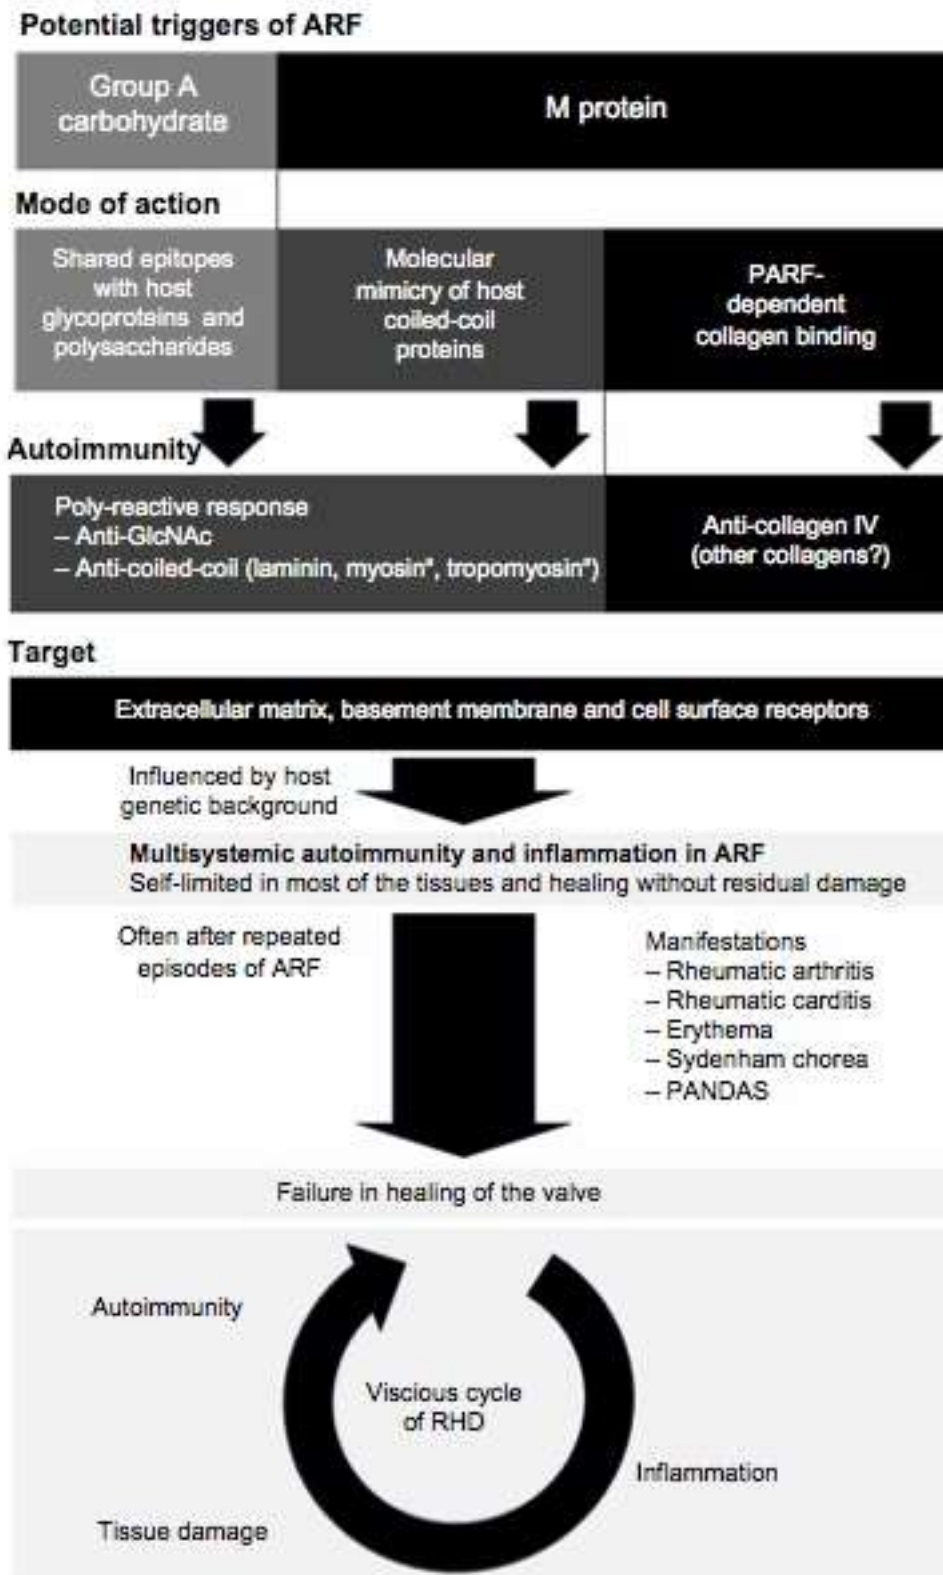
Potential triggers of ARF

Group A carbohydrate

M protein

Mode of action

Shared epitopes with host glycoproteins and polysaccharides

Molecular mimicry of host coiled-coil proteins

PARF-dependent collagen binding

Autoimmunity

Poly-reactive response
– Anti-GlcNAc
– Anti-coiled-coil (laminin, myosin*, tropomyosin*)

Anti-collagen IV (other collagens?)

Target

Extracellular matrix, basement membrane and cell surface receptors

Influenced by host genetic background

Multisystemic autoimmunity and inflammation in ARF
Self-limited in most of the tissues and healing without residual damage

Often after repeated episodes of ARF

Manifestations
– Rheumatic arthritis
– Rheumatic carditis
– Erythema
– Sydenham chorea
– PANDAS

Failure in healing of the valve

Autoimmunity

Viscious cycle of RHD

Inflammation

Tissue damage